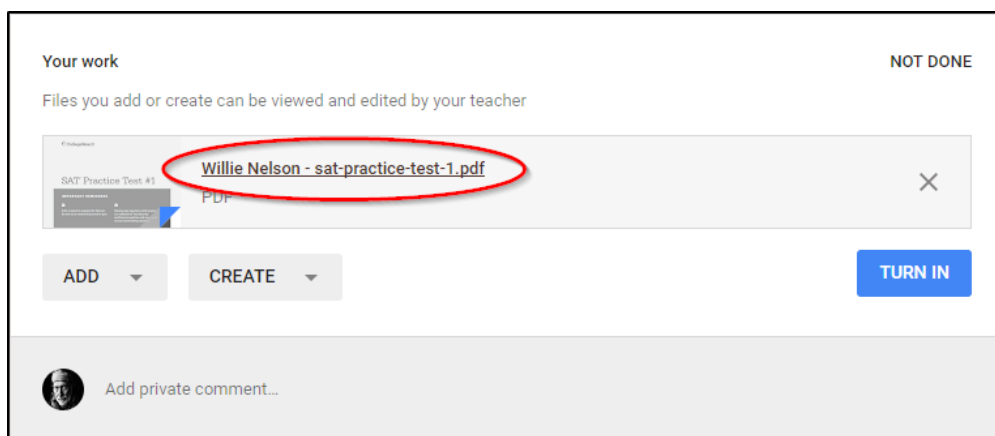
Your work

NOT DONE

Files you add or create can be viewed and edited by your teacher

SAT Practice Test #1

Willie Nelson - sat-practice-test-1.pdf

PDF

×

ADD

CREATE

TURN IN

Add private comment...